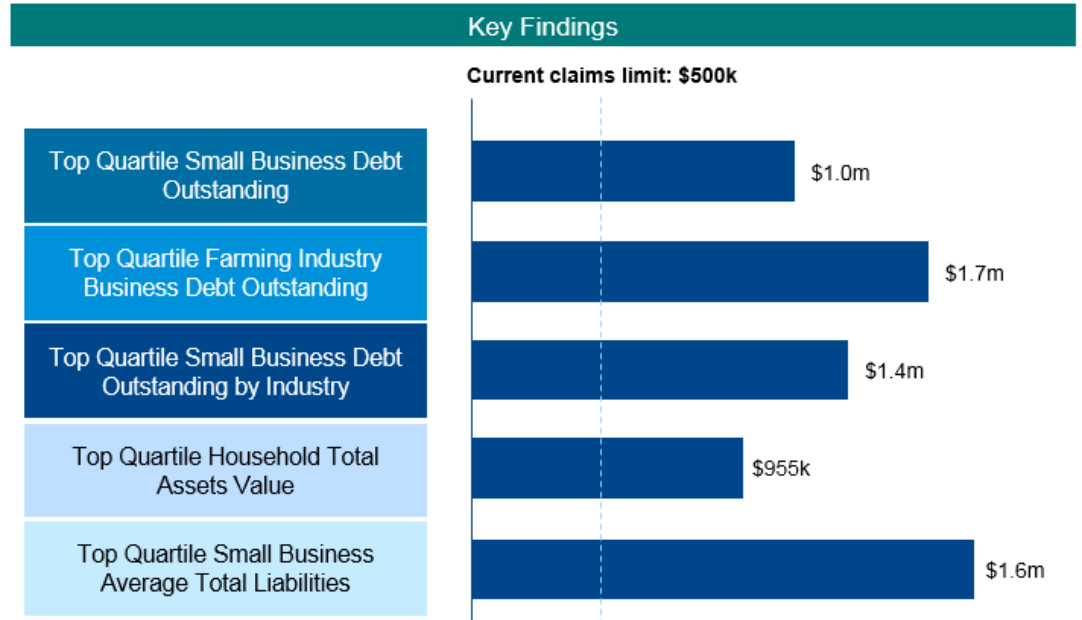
Key Findings

Current claims limit: $500k

Top Quartile Small Business Debt Outstanding

$1.0m

Top Quartile Farming Industry Business Debt Outstanding

$1.7m

Top Quartile Small Business Debt Outstanding by Industry

$1.4m

Top Quartile Household Total Assets Value

$955k

Top Quartile Small Business Average Total Liabilities

$1.6m